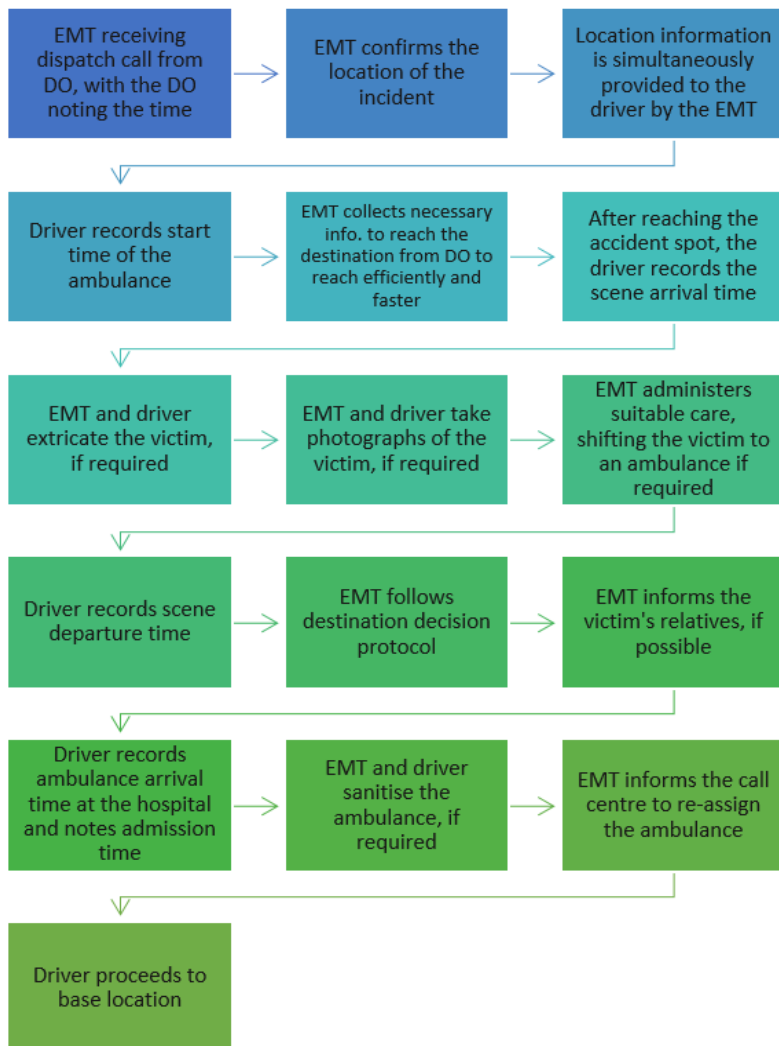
EMT receiving dispatch call from DO, with the DO noting the time

EMT confirms the location of the incident

Location information is simultaneously provided to the driver by the EMT

Driver records start time of the ambulance

EMT collects necessary info. to reach the destination from DO to reach efficiently and faster

After reaching the accident spot, the driver records the scene arrival time

EMT and driver extricate the victim, if required

EMT and driver take photographs of the victim, if required

EMT administers suitable care, shifting the victim to an ambulance if required

Driver records scene departure time

EMT follows destination decision protocol

EMT informs the victim's relatives, if possible

Driver records ambulance arrival time at the hospital and notes admission time

EMT and driver sanitise the ambulance, if required

EMT informs the call centre to re-assign the ambulance

Driver proceeds to base location